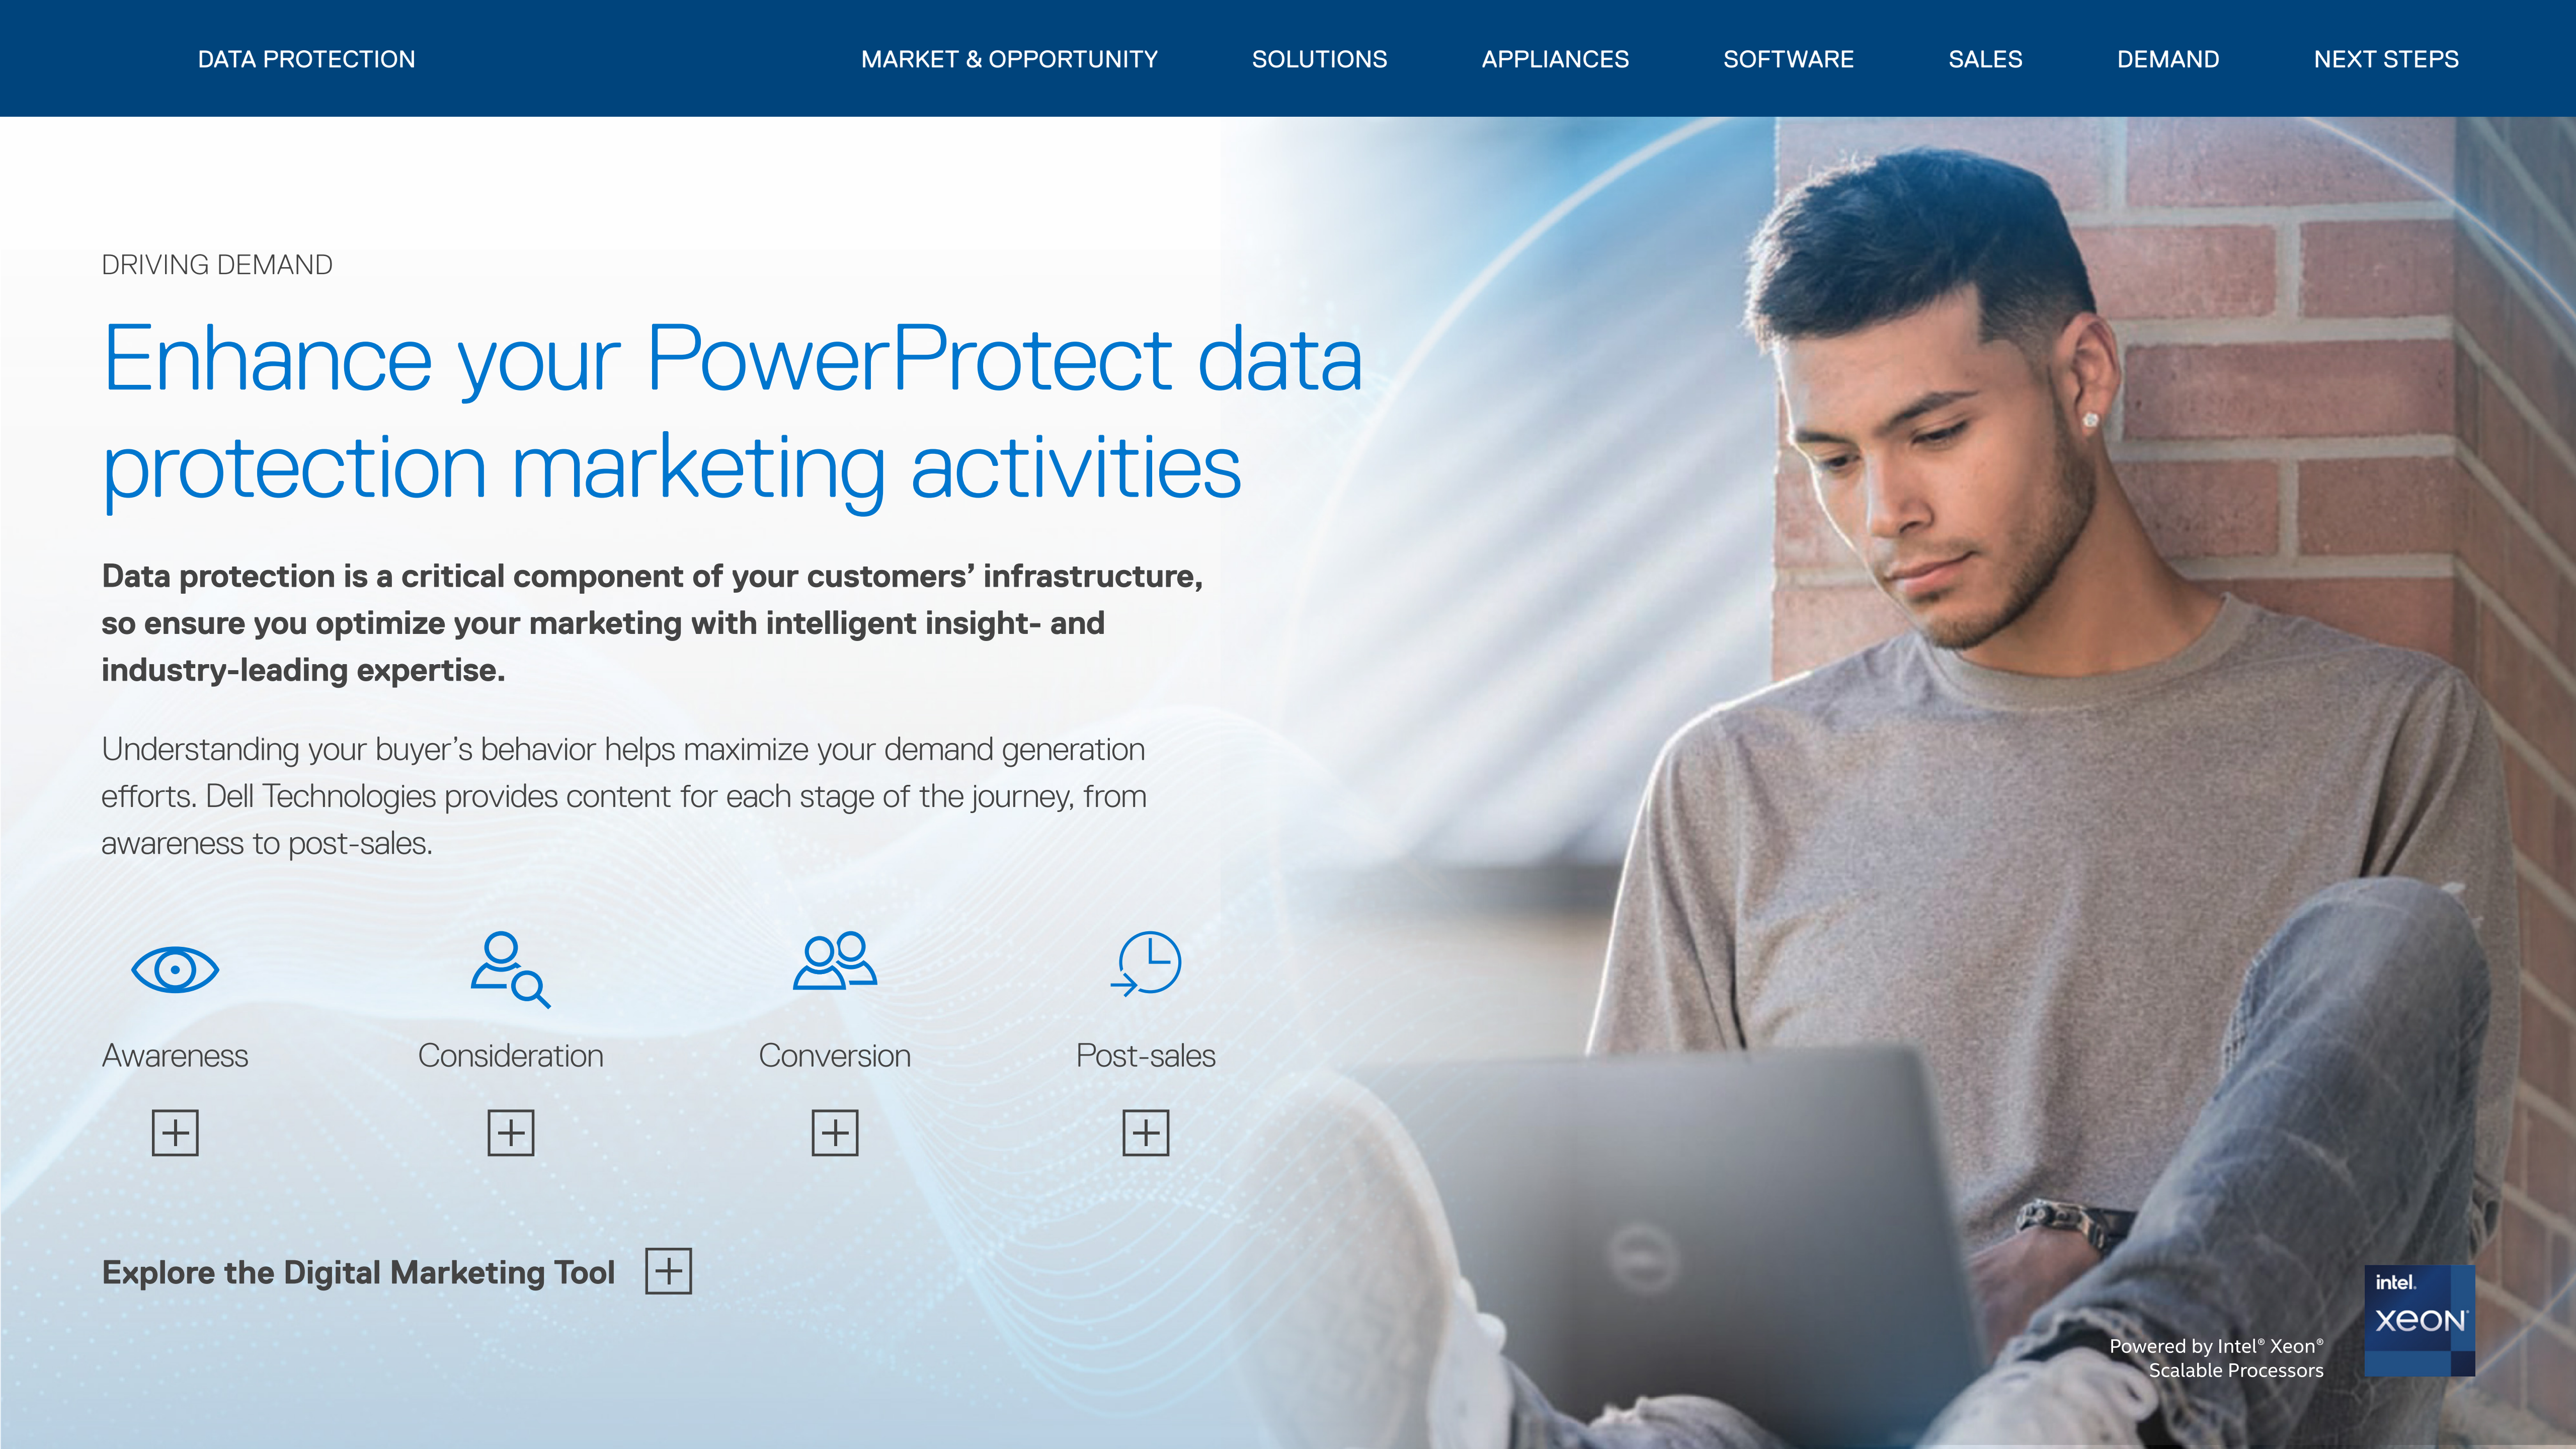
DATA PROTECTION MARKET & OPPORTUNITY SOLUTIONS APPLIANCES SOFTWARE SALES DEMAND NEXT STEPS

DRIVING DEMAND

Enhance your PowerProtect data protection marketing activities

**Data protection is a critical component of your customers' infrastructure, so ensure you optimize your marketing with intelligent insight- and industry-leading expertise.**

Understanding your buyer's behavior helps maximize your demand generation efforts. Dell Technologies provides content for each stage of the journey, from awareness to post-sales.

Awareness

Consideration

Conversion

Post-sales

**Explore the Digital Marketing Tool**

Powered by Intel® Xeon® Scalable Processors

intel. XEON